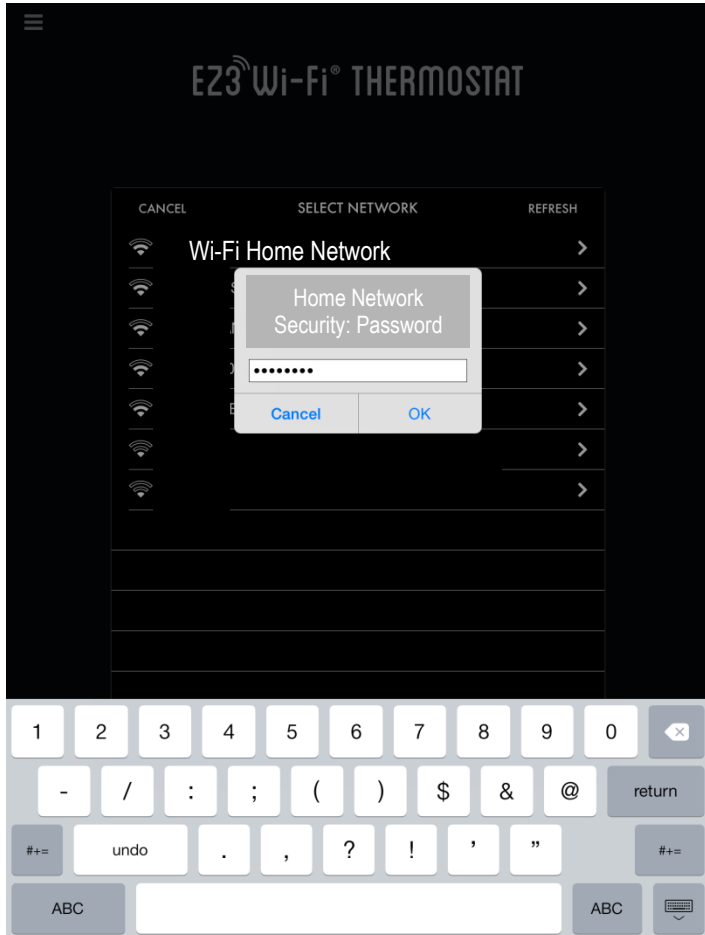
EZ3 Wi-Fi® THERMOSTAT

CANCEL SELECT NETWORK REFRESH

Wi-Fi Home Network

Home Network
Security: Password

••••••••

Cancel OK

1 2 3 4 5 6 7 8 9 0

- / : ; ( ) $ & @ return

#+= undo . , ? ! ' " #+=

ABC ABC